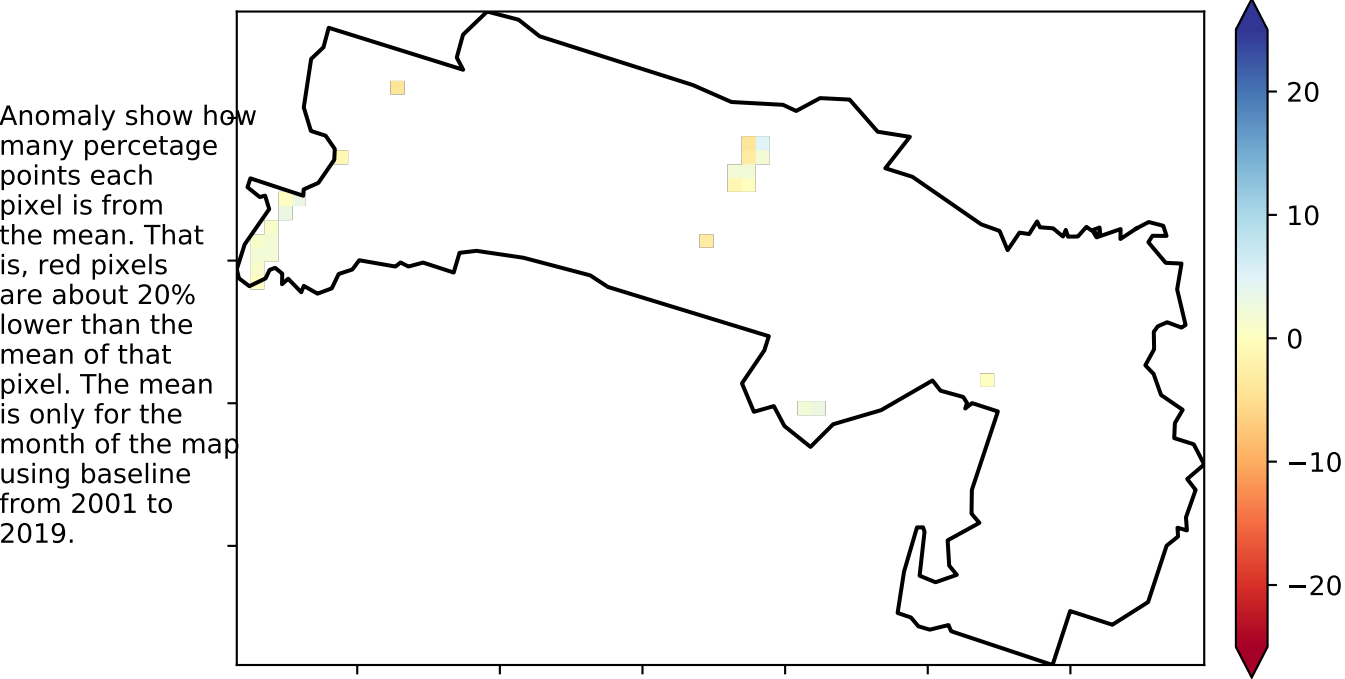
Anomaly show how many percetage points each pixel is from the mean. That is, red pixels are about 20% lower than the mean of that pixel. The mean is only for the month of the map using baseline from 2001 to 2019.

20
10
0
−10
−20